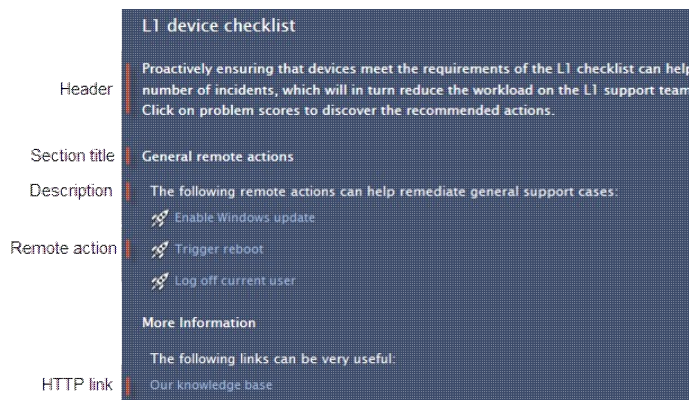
L1 device checklist

Header

Proactively ensuring that devices meet the requirements of the L1 checklist can help number of incidents, which will in turn reduce the workload on the L1 support team Click on problem scores to discover the recommended actions.

Section title

General remote actions

Description

The following remote actions can help remediate general support cases:

Enable Windows update

Remote action

Trigger reboot

Log off current user

More Information

The following links can be very useful:

HTTP link

Our knowledge base